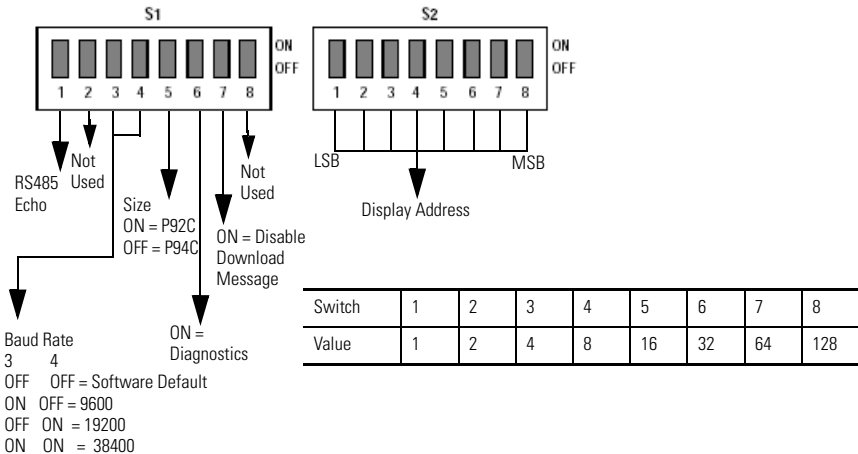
S1

ON
OFF

1 2 3 4 5 6 7 8

RS485 Echo

Not Used

Size
ON = P92C
OFF = P94C

Not Used

ON = Disable Download Message

Baud Rate
3 4
OFF OFF = Software Default
ON OFF = 9600
OFF ON = 19200
ON ON = 38400

ON = Diagnostics

S2

ON
OFF

1 2 3 4 5 6 7 8

LSB

MSB

Display Address

| Switch | 1 | 2 | 3 | 4 | 5 | 6 | 7 | 8 |
|---|---|---|---|---|---|---|---|---|
| Value | 1 | 2 | 4 | 8 | 16 | 32 | 64 | 128 |